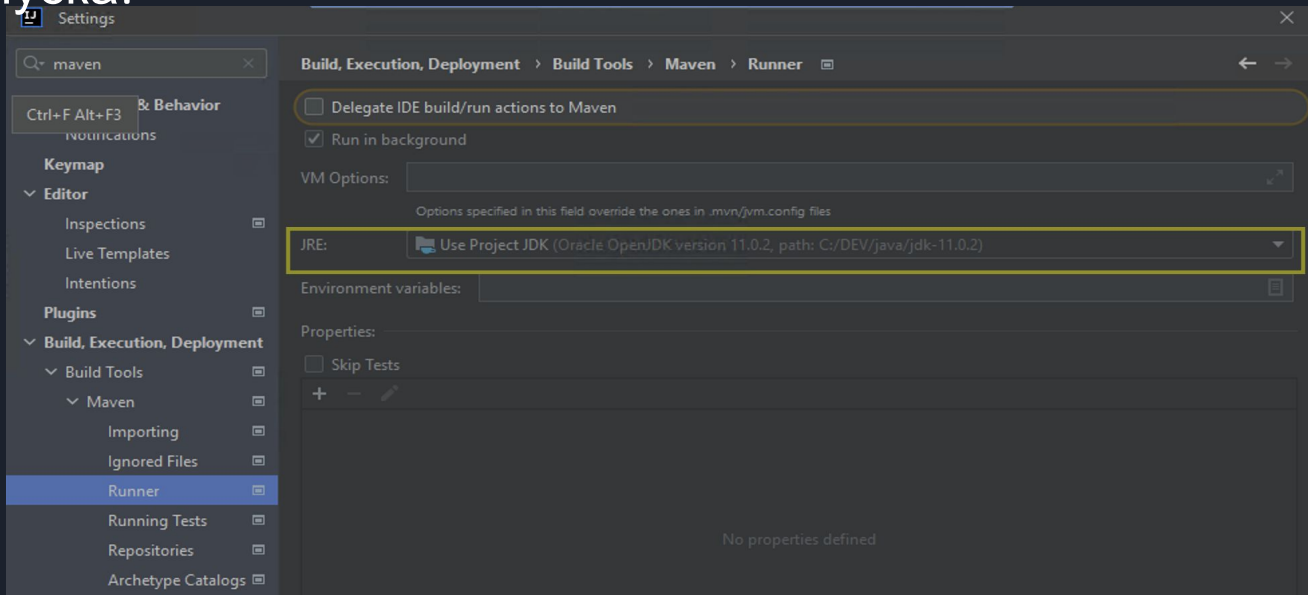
Settings

maven

Ctrl+F Alt+F3 & Behavior

Notifications

Keymap

Editor

Inspections

Live Templates

Intentions

Plugins

Build, Execution, Deployment

Build Tools

Maven

Importing

Ignored Files

Runner

Running Tests

Repositories

Archetype Catalogs

Build, Execution, Deployment › Build Tools › Maven › Runner

Delegate IDE build/run actions to Maven

Run in background

VM Options:

Options specified in this field override the ones in .mvn/jvm.config files

JRE: Use Project JDK (Oracle OpenJDK version 11.0.2, path: C:/DEV/java/jdk-11.0.2)

Environment variables:

Properties:

Skip Tests

No properties defined